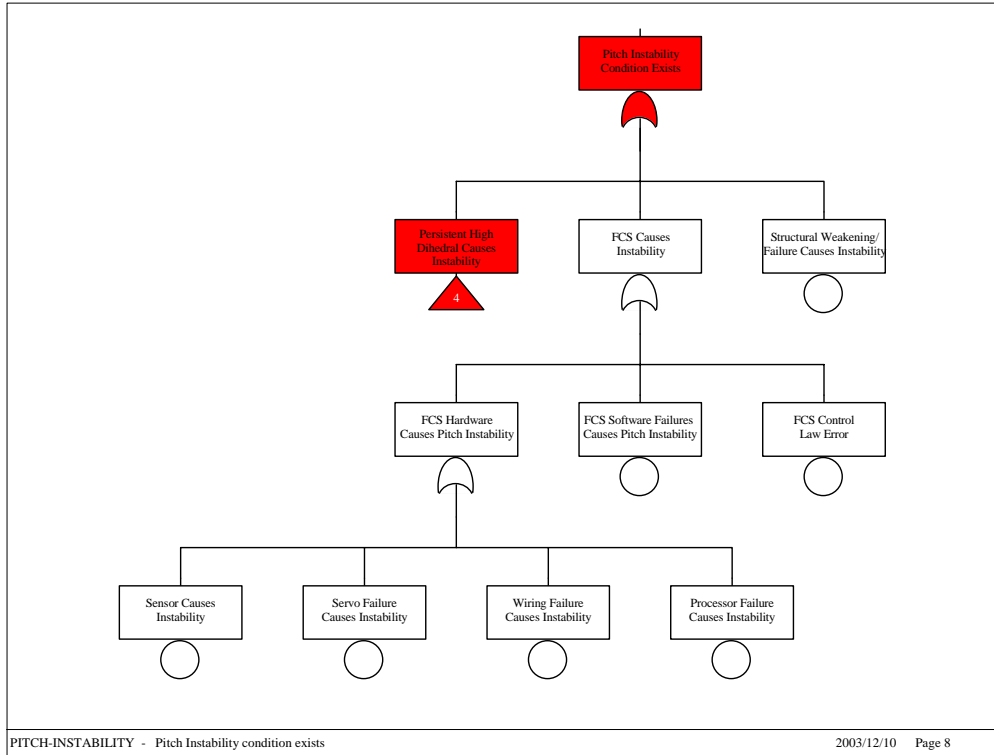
Pitch Instability Condition Exists

Persistent High Dihedral Causes Instability

4

FCS Causes Instability

Structural Weakening/ Failure Causes Instability

FCS Hardware Causes Pitch Instability

FCS Software Failures Causes Pitch Instability

FCS Control Law Error

Sensor Causes Instability

Servo Failure Causes Instability

Wiring Failure Causes Instability

Processor Failure Causes Instability

PITCH-INSTABILITY - Pitch Instability condition exists

2003/12/10 Page 8